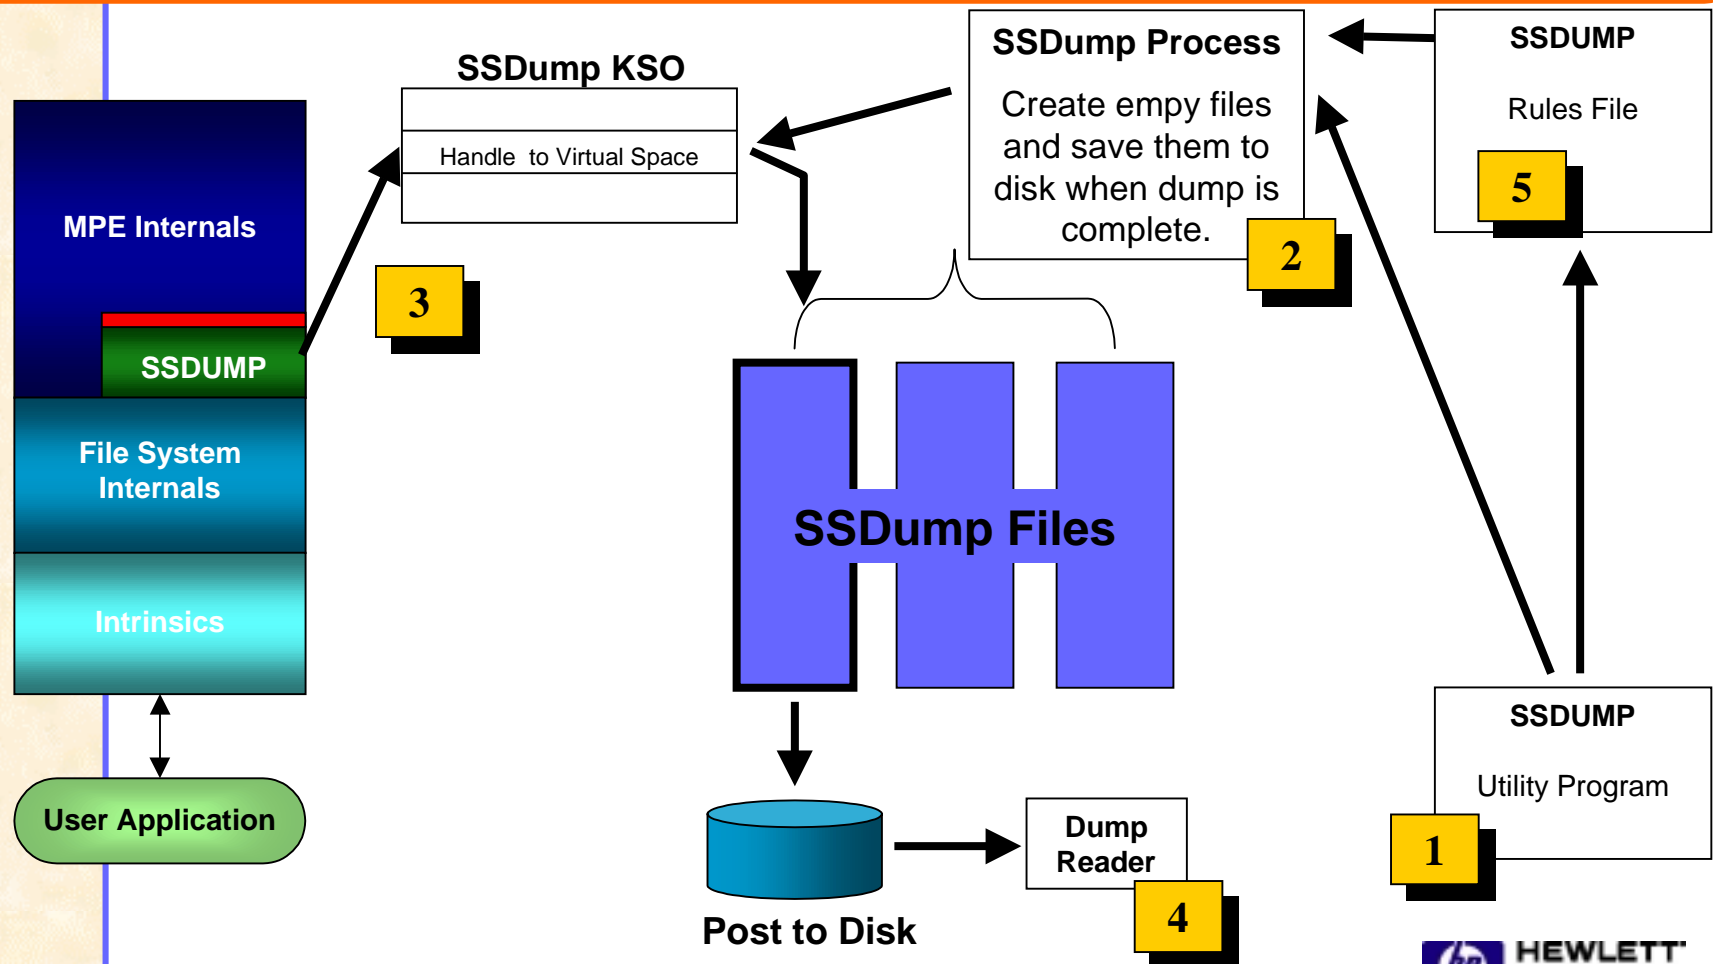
SSDump KSO

Handle to Virtual Space

SSDump Process

Create empy files and save them to disk when dump is complete.

2

SSDUMP

Rules File

5

MPE Internals

SSDUMP

3

File System Internals

Intrinsics

User Application

SSDump Files

Post to Disk

Dump Reader

4

SSDUMP

Utility Program

1

HEWLETT